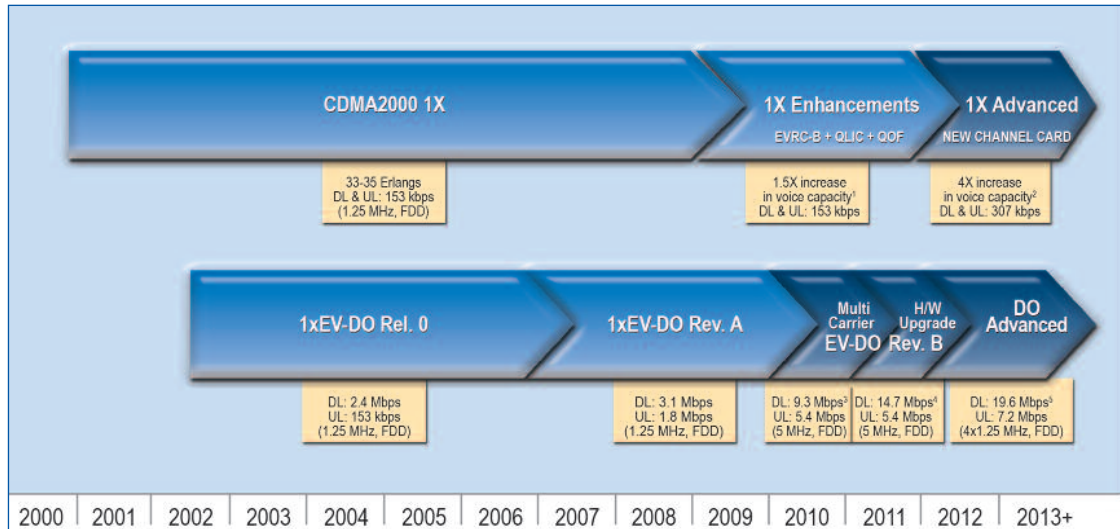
CDMA2000 1X

1X Enhancements

EVRC-B + QLIC + QOF

1X Advanced

NEW CHANNEL CARD

33-35 Erlangs
DL & UL: 153 kbps
(1.25 MHz, FDD)

1.5X increase in voice capacity$^1$
DL & UL: 153 kbps

4X increase in voice capacity$^2$
DL & UL: 307 kbps

1xEV-DO Rel. 0

1xEV-DO Rev. A

Multi Carrier

H/W Upgrade

EV-DO Rev. B

DO Advanced

DL: 2.4 Mbps
UL: 153 kbps
(1.25 MHz, FDD)

DL: 3.1 Mbps
UL: 1.8 Mbps
(1.25 MHz, FDD)

DL: 9.3 Mbps$^3$
UL: 5.4 Mbps
(5 MHz, FDD)

DL: 14.7 Mbps$^4$
UL: 5.4 Mbps
(5 MHz, FDD)

DL: 19.6 Mbps$^5$
UL: 7.2 Mbps
(4x1.25 MHz, FDD)

| 2000 | 2001 | 2002 | 2003 | 2004 | 2005 | 2006 | 2007 | 2008 | 2009 | 2010 | 2011 | 2012 | 2013+ |
|---|---|---|---|---|---|---|---|---|---|---|---|---|---|